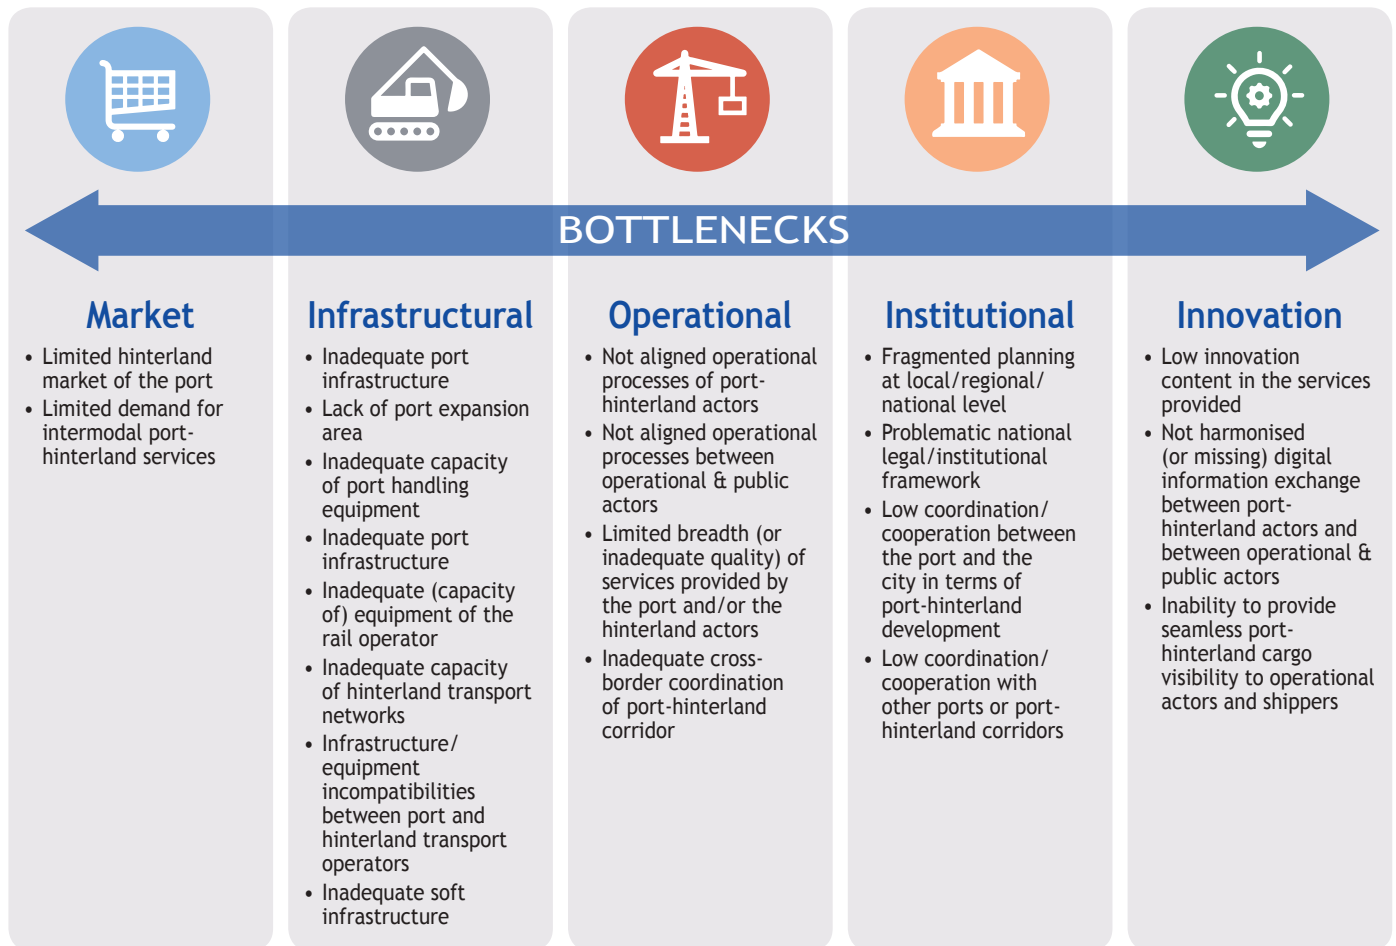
BOTTLENECKS

Market

- Limited hinterland market of the port
- Limited demand for intermodal port-hinterland services

Infrastructural

- Inadequate port infrastructure
- Lack of port expansion area
- Inadequate capacity of port handling equipment
- Inadequate port infrastructure
- Inadequate (capacity of) equipment of the rail operator
- Inadequate capacity of hinterland transport networks
- Infrastructure/ equipment incompatibilities between port and hinterland transport operators
- Inadequate soft infrastructure

Operational

- Not aligned operational processes of port-hinterland actors
- Not aligned operational processes between operational & public actors
- Limited breadth (or inadequate quality) of services provided by the port and/or the hinterland actors
- Inadequate cross-border coordination of port-hinterland corridor

Institutional

- Fragmented planning at local/regional/ national level
- Problematic national legal/institutional framework
- Low coordination/ cooperation between the port and the city in terms of port-hinterland development
- Low coordination/ cooperation with other ports or port-hinterland corridors

Innovation

- Low innovation content in the services provided
- Not harmonised (or missing) digital information exchange between port-hinterland actors and between operational & public actors
- Inability to provide seamless port-hinterland cargo visibility to operational actors and shippers